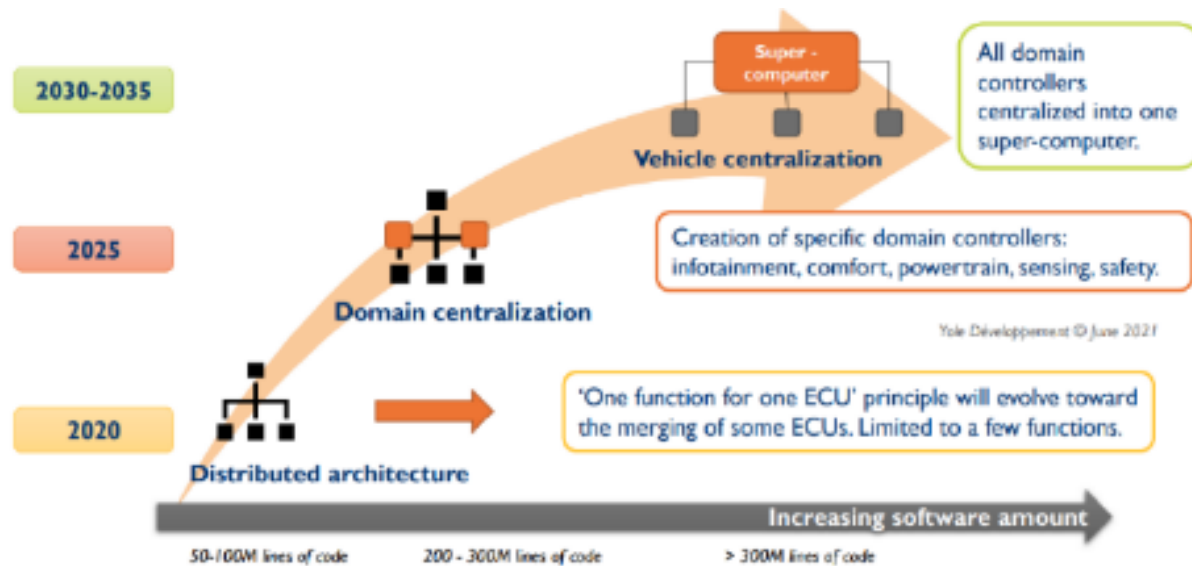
2030-2035

Super - computer

Vehicle centralization

All domain controllers centralized into one super-computer.

2025

Creation of specific domain controllers: infotainment, comfort, powertrain, sensing, safety.

Domain centralization

Yole Développement © June 2021

2020

'One function for one ECU' principle will evolve toward the merging of some ECUs. Limited to a few functions.

Distributed architecture

Increasing software amount

50-100M lines of code

200 - 300M lines of code

> 300M lines of code